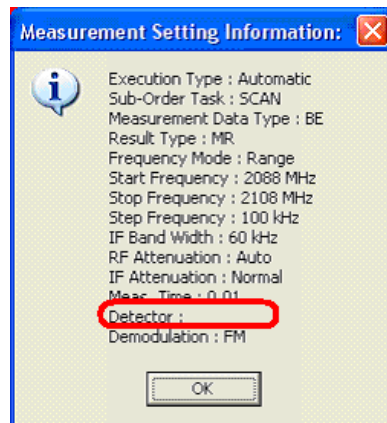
Measurement Setting Information:

Execution Type : Automatic
Sub-Order Task : SCAN
Measurement Data Type : BE
Result Type : MR
Frequency Mode : Range
Start Frequency : 2088 MHz
Stop Frequency : 2108 MHz
Step Frequency : 100 kHz
IF Band Width : 60 kHz
RF Attenuation : Auto
IF Attenuation : Normal
Meas. Time : 0.01
Detector :
Demodulation : FM

OK